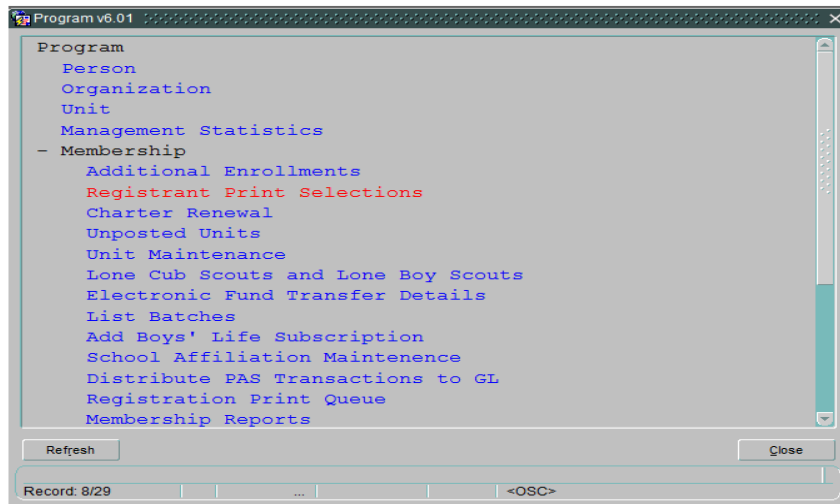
Program v6.01

Program
Person
Organization
Unit
Management Statistics
– Membership
Additional Enrollments
Registrant Print Selections
Charter Renewal
Unposted Units
Unit Maintenance
Lone Cub Scouts and Lone Boy Scouts
Electronic Fund Transfer Details
List Batches
Add Boys' Life Subscription
School Affiliation Maintenence
Distribute PAS Transactions to GL
Registration Print Queue
Membership Reports

Refresh
Close

Record: 8/29 ... <OSC>